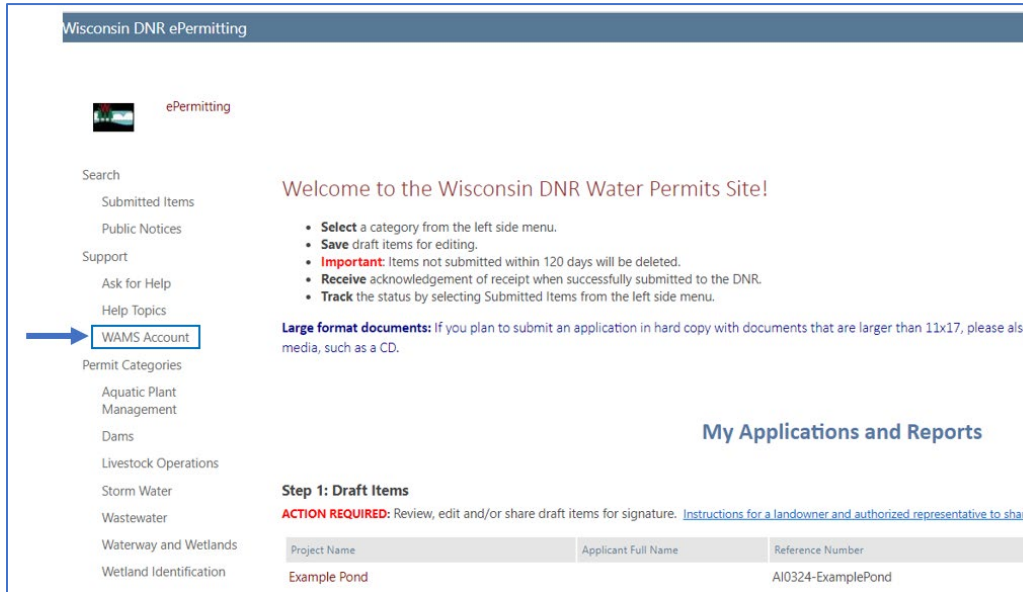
Wisconsin DNR ePermitting

ePermitting

Search
Submitted Items
Public Notices
Support
Ask for Help
Help Topics
WAMS Account
Permit Categories
Aquatic Plant Management
Dams
Livestock Operations
Storm Water
Wastewater
Waterway and Wetlands
Wetland Identification

Welcome to the Wisconsin DNR Water Permits Site!

- **Select** a category from the left side menu.
- **Save** draft items for editing.
- **Important**: Items not submitted within 120 days will be deleted.
- **Receive** acknowledgement of receipt when successfully submitted to the DNR.
- **Track** the status by selecting Submitted Items from the left side menu.

**Large format documents:** If you plan to submit an application in hard copy with documents that are larger than 11x17, please als media, such as a CD.

My Applications and Reports

Step 1: Draft Items
ACTION REQUIRED: Review, edit and/or share draft items for signature. Instructions for a landowner and authorized representative to sha

| Project Name | Applicant Full Name | Reference Number |
|---|---|---|
| Example Pond | | AI0324-ExamplePond |